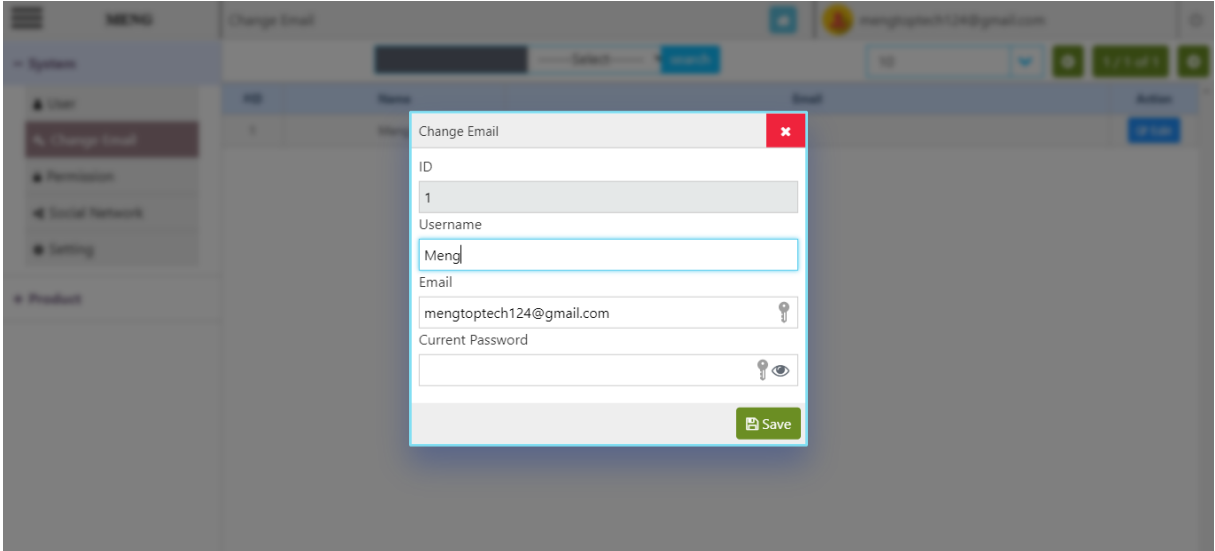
MENG
Change Email
mengtoptech124@gmail.com

System
User
Change Email
Permission
Social Network
Setting
Product

---Select---
search
10
1 / 1 of 1

| NO | Name | Email | Action |
|---|---|---|---|
| 1 | Meng | | Edit |

Change Email
ID
1
Username
Meng
Email
mengtoptech124@gmail.com
Current Password
Save